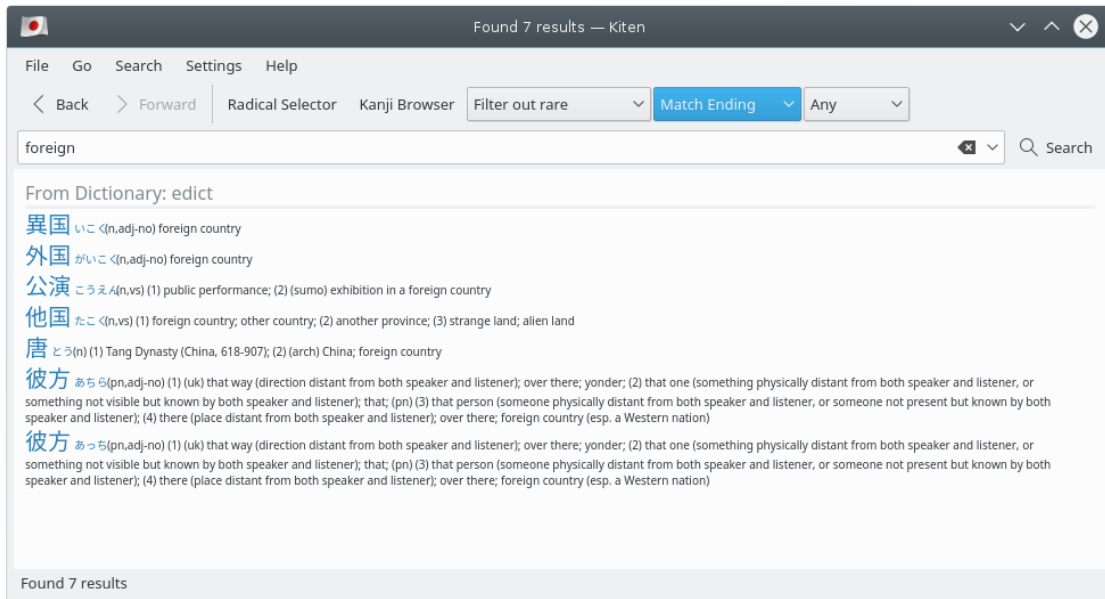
Found 7 results — Kiten

File Go Search Settings Help

Back Forward Radical Selector Kanji Browser Filter out rare Match Ending Any

foreign

Search

From Dictionary: edict

異国 いこく(n,adj-no) foreign country

外国 がいこく(n,adj-no) foreign country

公演 こうえん(n,vs) (1) public performance; (2) (sumo) exhibition in a foreign country

他国 たこく(n,vs) (1) foreign country; other country; (2) another province; (3) strange land; alien land

唐 とう(n) (1) Tang Dynasty (China, 618-907); (2) (arch) China; foreign country

彼方 あちら(pn,adj-no) (1) (uk) that way (direction distant from both speaker and listener); over there; yonder; (2) that one (something physically distant from both speaker and listener, or something not visible but known by both speaker and listener); that; (pn) (3) that person (someone physically distant from both speaker and listener, or someone not present but known by both speaker and listener); (4) there (place distant from both speaker and listener); over there; foreign country (esp. a Western nation)

彼方 あっち(pn,adj-no) (1) (uk) that way (direction distant from both speaker and listener); over there; yonder; (2) that one (something physically distant from both speaker and listener, or something not visible but known by both speaker and listener); that; (pn) (3) that person (someone physically distant from both speaker and listener, or someone not present but known by both speaker and listener); (4) there (place distant from both speaker and listener); over there; foreign country (esp. a Western nation)

Found 7 results